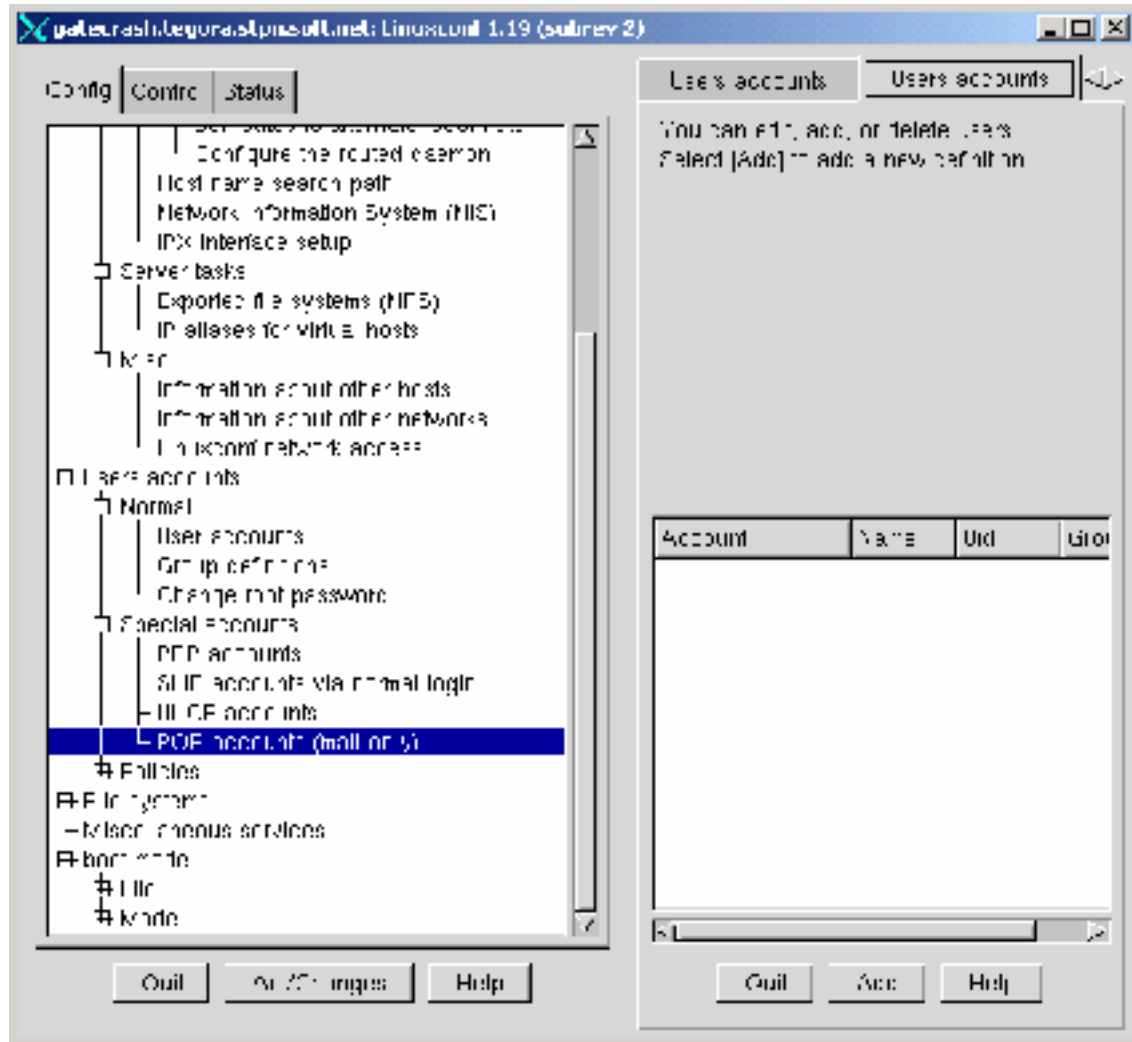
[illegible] Linuxconf 1.19 (subrev 2)

Config | Control | Status

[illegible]
Configure the routed daemon
Host name search path
Network Information System (NIS)
IPX interface setup
Server tasks
Exported file systems (NFS)
IP aliases for virtual hosts
Misc
Information about other hosts
Information about other networks
Linuxconf network access
Users accounts
Normal
User accounts
Group definitions
Change root password
Special accounts
PPP accounts
SLIP accounts via normal login
UUCP accounts
POP accounts (mail only)
Policies
File systems
Miscellaneous services
boot mode
Lilo
Mode

Quit | Act/Changes | Help

Users accounts | Users accounts

You can edit, add, or delete users
Select [Add] to add a new definition

| Account | Name | Uid | Gro |
|---|---|---|---|

Quit | Add | Help